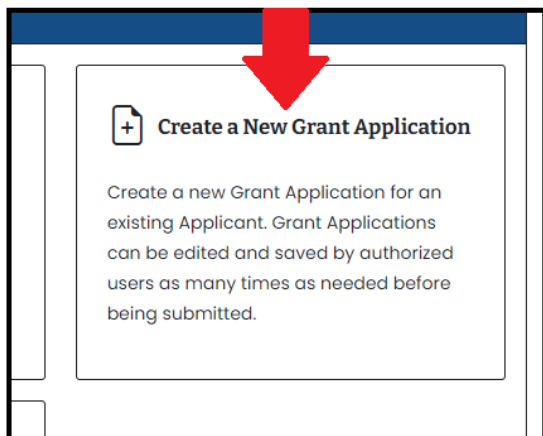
Create a New Grant Application

Create a new Grant Application for an existing Applicant. Grant Applications can be edited and saved by authorized users as many times as needed before being submitted.